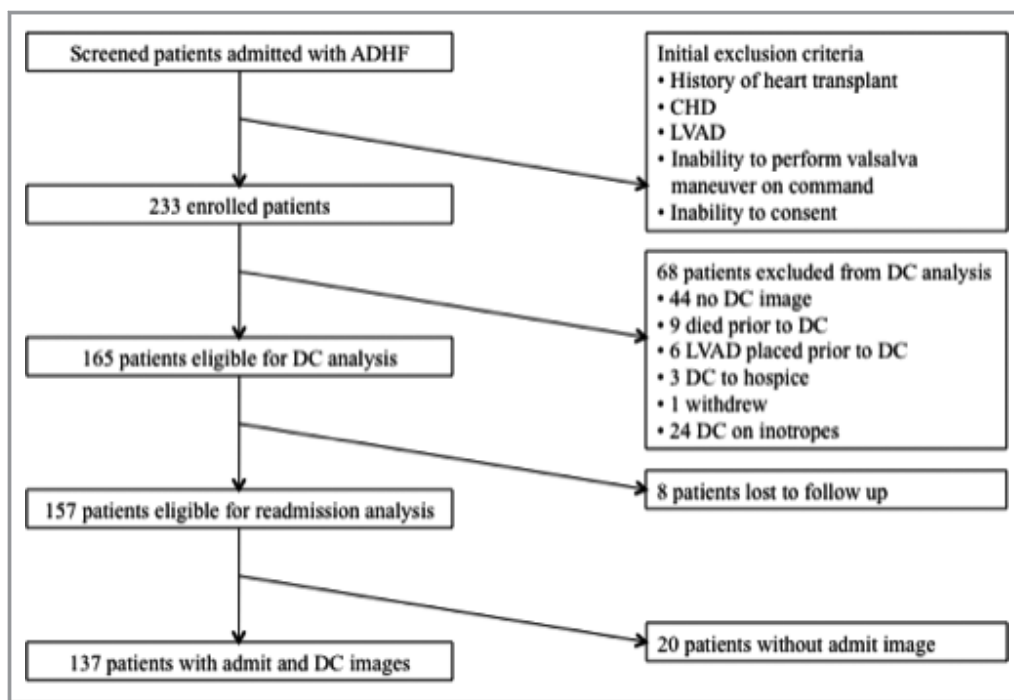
Screened patients admitted with ADHF

Initial exclusion criteria
• History of heart transplant
• CHD
• LVAD
• Inability to perform valsalva maneuver on command
• Inability to consent

233 enrolled patients

68 patients excluded from DC analysis
• 44 no DC image
• 9 died prior to DC
• 6 LVAD placed prior to DC
• 3 DC to hospice
• 1 withdrew
• 24 DC on inotropes

165 patients eligible for DC analysis

8 patients lost to follow up

157 patients eligible for readmission analysis

20 patients without admit image

137 patients with admit and DC images